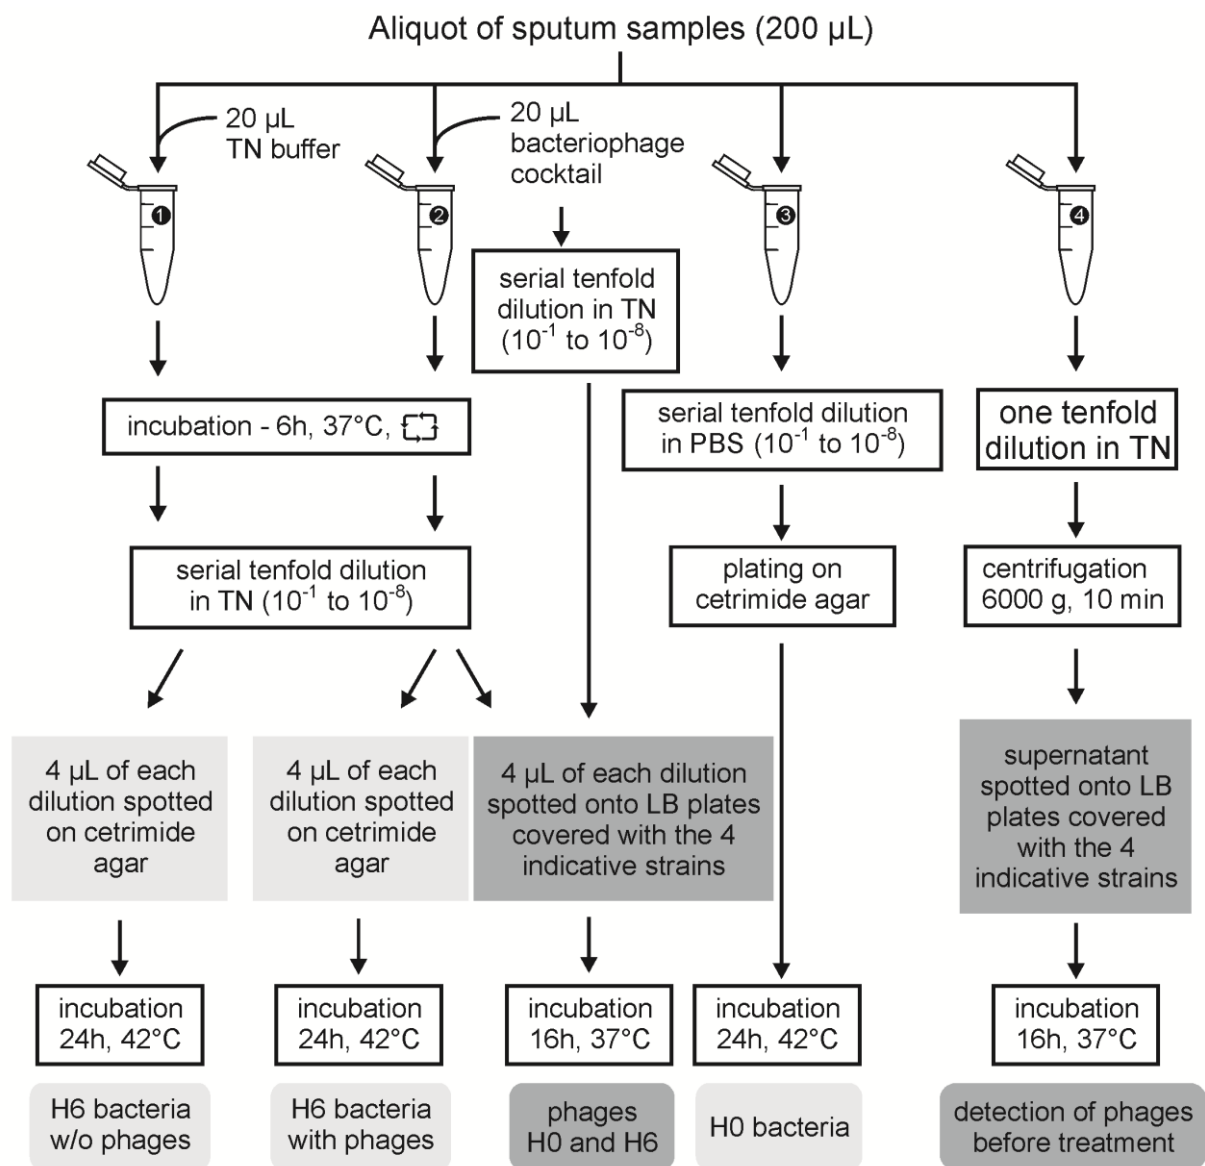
Aliquot of sputum samples (200 µL)

20 µL TN buffer

20 µL bacteriophage cocktail

1

2

3

4

serial tenfold dilution in TN ($10^{-1}$ to $10^{-8}$)

incubation - 6h, 37°C,

serial tenfold dilution in PBS ($10^{-1}$ to $10^{-8}$)

one tenfold dilution in TN

serial tenfold dilution in TN ($10^{-1}$ to $10^{-8}$)

plating on cetrimide agar

centrifugation 6000 g, 10 min

4 µL of each dilution spotted on cetrimide agar

4 µL of each dilution spotted on cetrimide agar

4 µL of each dilution spotted onto LB plates covered with the 4 indicative strains

supernatant spotted onto LB plates covered with the 4 indicative strains

incubation 24h, 42°C

incubation 24h, 42°C

incubation 16h, 37°C

incubation 24h, 42°C

incubation 16h, 37°C

H6 bacteria w/o phages

H6 bacteria with phages

phages H0 and H6

H0 bacteria

detection of phages before treatment